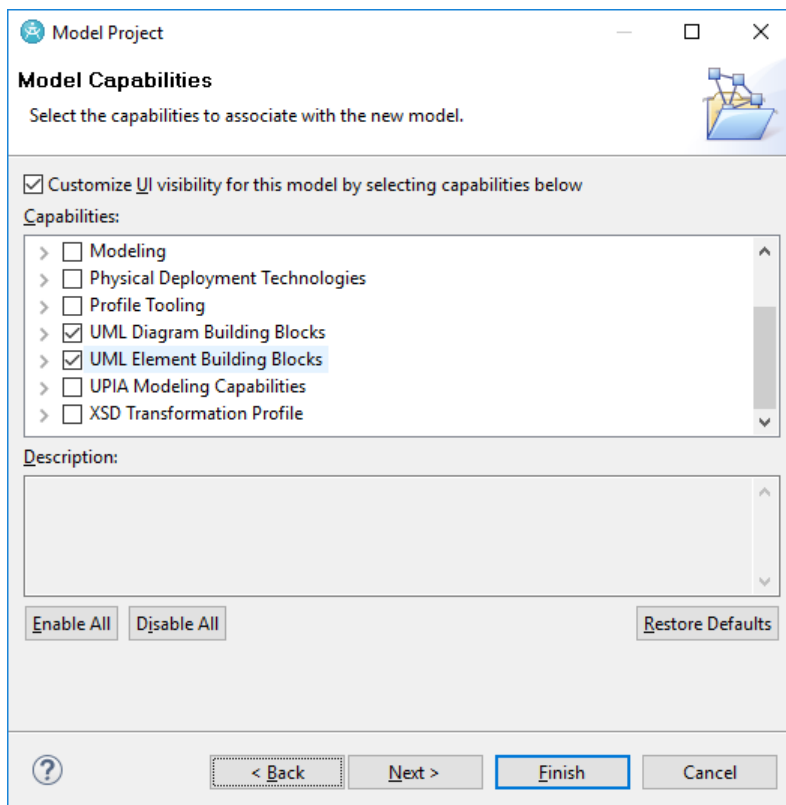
Model Project

Model Capabilities

Select the capabilities to associate with the new model.

☑ Customize UI visibility for this model by selecting capabilities below

Capabilities:

☐ Modeling
☐ Physical Deployment Technologies
☐ Profile Tooling
☑ UML Diagram Building Blocks
☑ UML Element Building Blocks
☐ UPIA Modeling Capabilities
☐ XSD Transformation Profile

Description:

Enable All | Disable All | Restore Defaults

? | < Back | Next > | Finish | Cancel